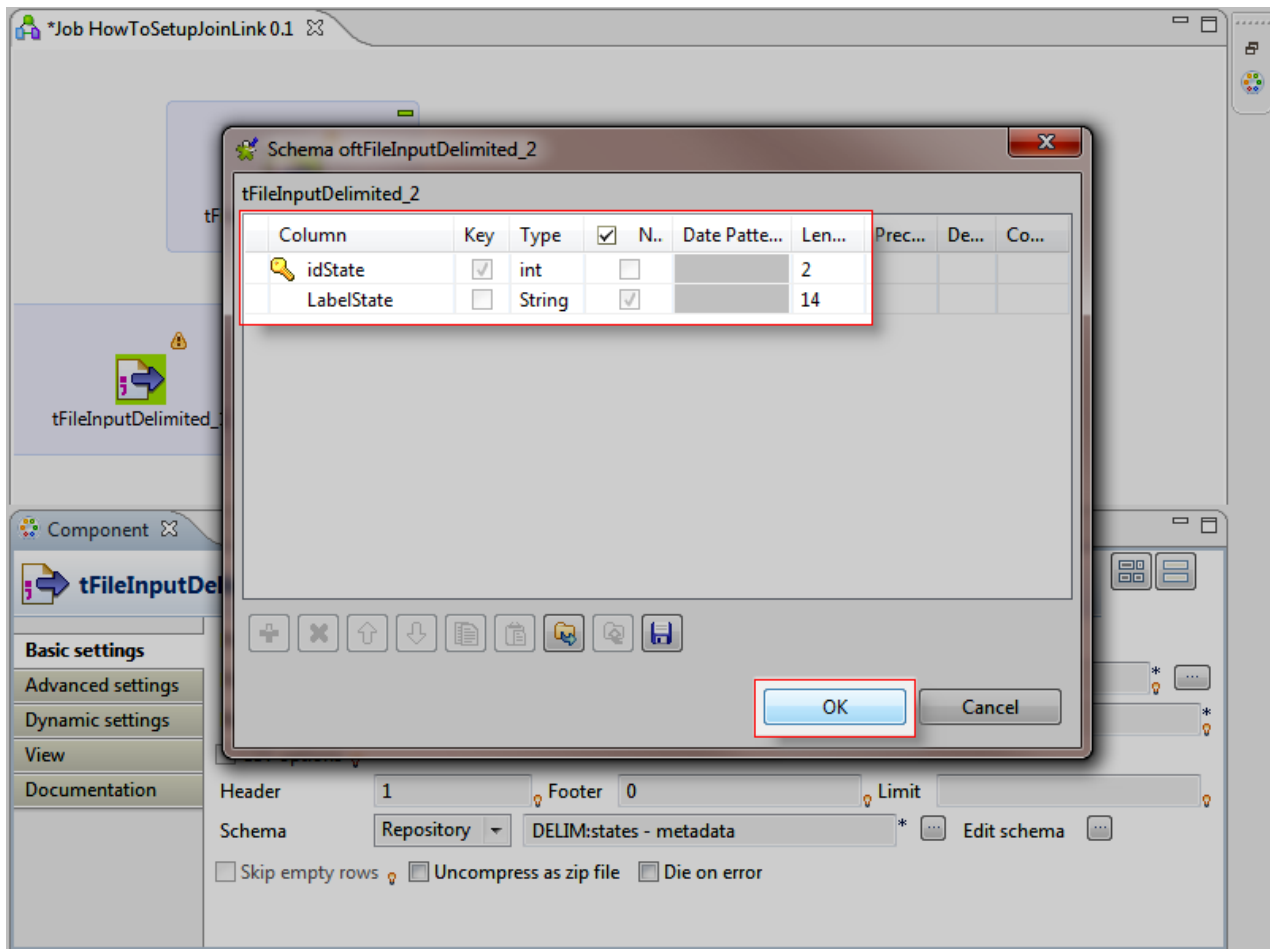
*Job HowToSetupJoinLink 0.1

tF

tFileInputDelimited_1

Schema oftFileInputDelimited_2

tFileInputDelimited_2

| Column | Key | Type | N.. | Date Patte... | Len... | Prec... | De... | Co... |
|---|---|---|---|---|---|---|---|---|
| idState | | int | | | 2 | | | |
| LabelState | | String | | | 14 | | | |

OK

Cancel

Component

tFileInputDel

Basic settings
Advanced settings
Dynamic settings
View
Documentation

Header 1 Footer 0 Limit

Schema Repository DELIM:states - metadata * Edit schema

Skip empty rows Uncompress as zip file Die on error